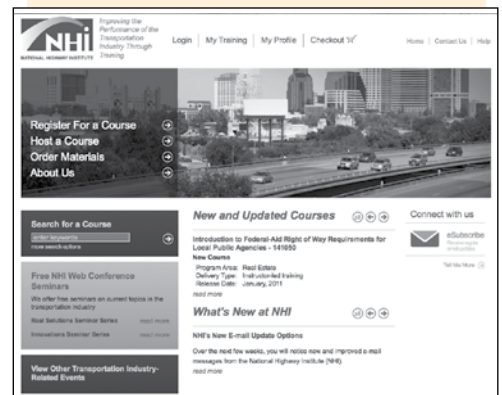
NHI
NATIONAL HIGHWAY INSTITUTE

Improving the Performance of the Transportation Industry Through Training

Login | My Training | My Profile | Checkout

Home | Contact Us | Help

Register For a Course
Host a Course
Order Materials
About Us

Search for a Course
enter keywords
more search options

Free NHI Web Conference Seminars
We offer free seminars on current topics in the transportation industry

Road Solutions Seminar Series read more
Innovations Seminar Series read more

View Other Transportation Industry-Related Events

New and Updated Courses

Introduction to Federal-Aid Right of Way Requirements for Local Public Agencies - 141050
New Course
Program Area: Real Estate
Delivery Type: Instructor-led training
Release Date: January, 2011
read more

What's New at NHI

NHI's New E-mail Update Options

Over the next few weeks, you will notice new and improved e-mail messages from the National Highway Institute (NHI).
read more

Connect with us

eSubscribe
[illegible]

Tell Me More